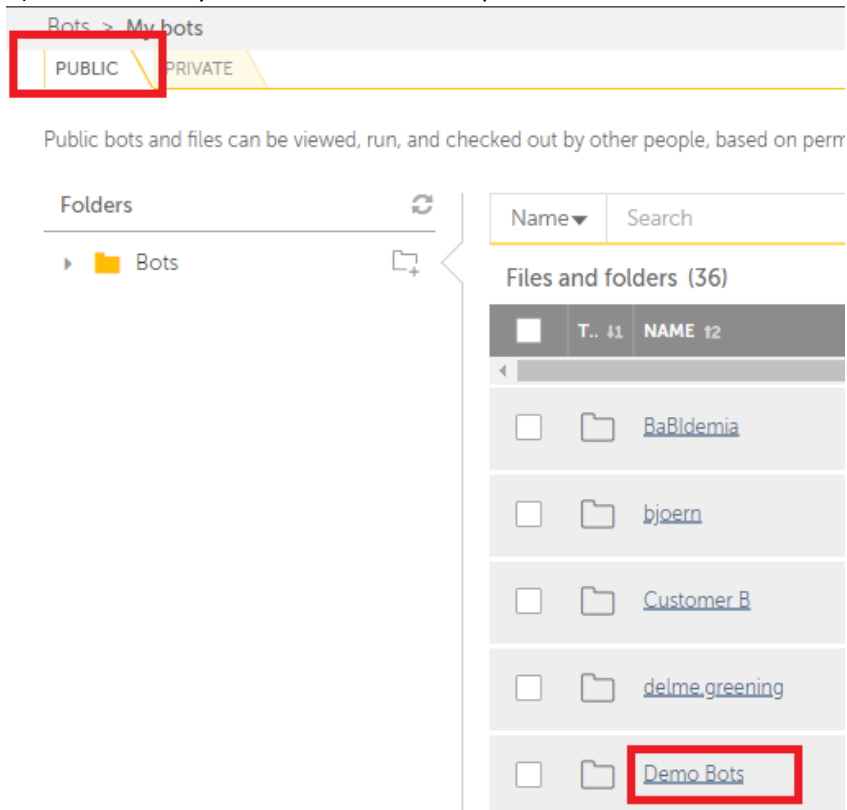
Bots > My bots

PUBLIC PRIVATE

Public bots and files can be viewed, run, and checked out by other people, based on perm

Folders

Bots

Name Search

Files and folders (36)

T.. ↓1 NAME ↑2

BaBIdemia

bjoern

Customer B

delme.greening

Demo Bots